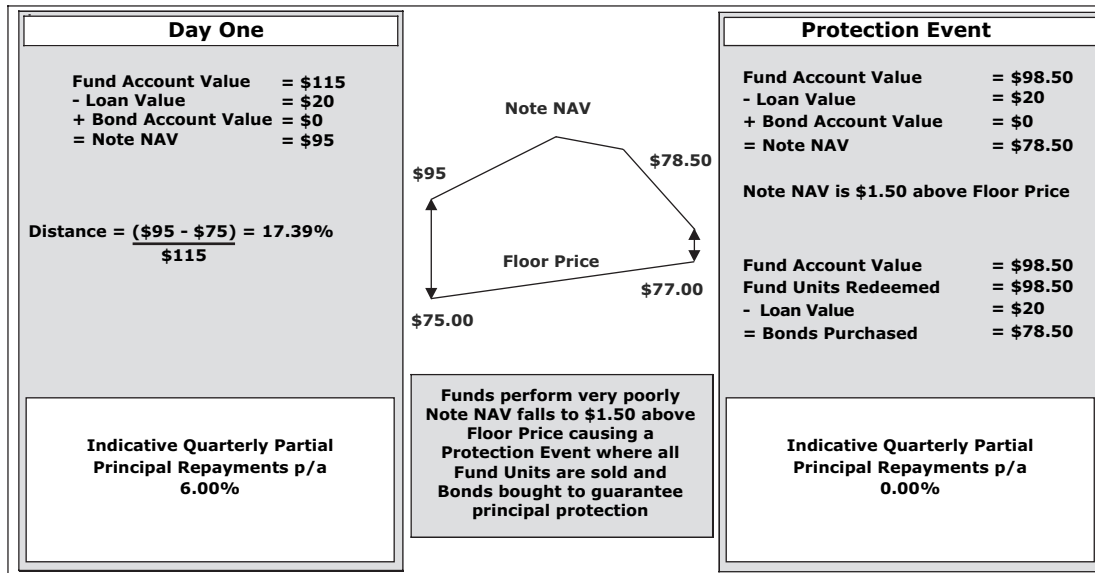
Day One

Fund Account Value = \$115
- Loan Value = \$20
+ Bond Account Value = \$0
= Note NAV = \$95

Distance = $\frac{(\$95 - \$75)}{\$115}$ = 17.39%

Indicative Quarterly Partial Principal Repayments p/a
6.00%

Note NAV

\$95

\$78.50

Floor Price

\$77.00

\$75.00

Funds perform very poorly Note NAV falls to \$1.50 above Floor Price causing a Protection Event where all Fund Units are sold and Bonds bought to guarantee principal protection

Protection Event

Fund Account Value = \$98.50
- Loan Value = \$20
+ Bond Account Value = \$0
= Note NAV = \$78.50

Note NAV is \$1.50 above Floor Price

Fund Account Value = \$98.50
Fund Units Redeemed = \$98.50
- Loan Value = \$20
= Bonds Purchased = \$78.50

Indicative Quarterly Partial Principal Repayments p/a
0.00%